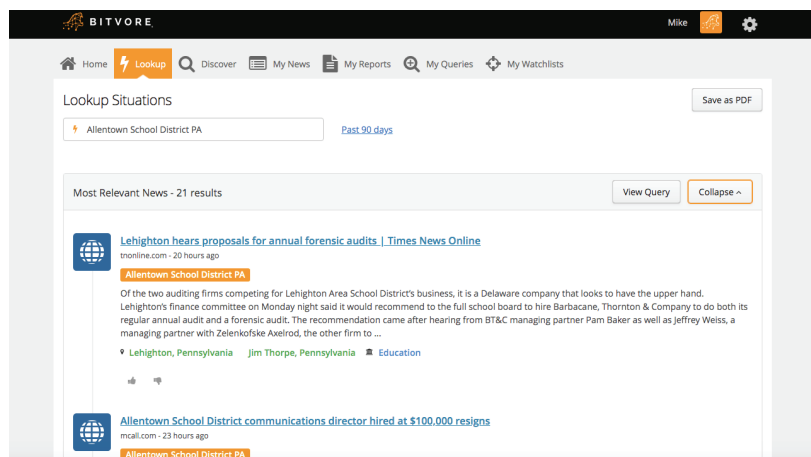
BITVORE

Mike

Home Lookup Discover My News My Reports My Queries My Watchlists

Lookup Situations

Save as PDF

Allentown School District PA

Past 90 days

Most Relevant News - 21 results

View Query

Collapse

Lehighton hears proposals for annual forensic audits | Times News Online

tnonline.com - 20 hours ago

Allentown School District PA

Of the two auditing firms competing for Lehighton Area School District's business, it is a Delaware company that looks to have the upper hand. Lehighton's finance committee on Monday night said it would recommend to the full school board to hire Barbacane, Thornton & Company to do both its regular annual audit and a forensic audit. The recommendation came after hearing from BT&C managing partner Pam Baker as well as Jeffrey Weiss, a managing partner with Zelenkofske Axelrod, the other firm to ...

Lehighton, Pennsylvania Jim Thorpe, Pennsylvania Education

Allentown School District communications director hired at $100,000 resigns

mcall.com - 23 hours ago

Allentown School District PA